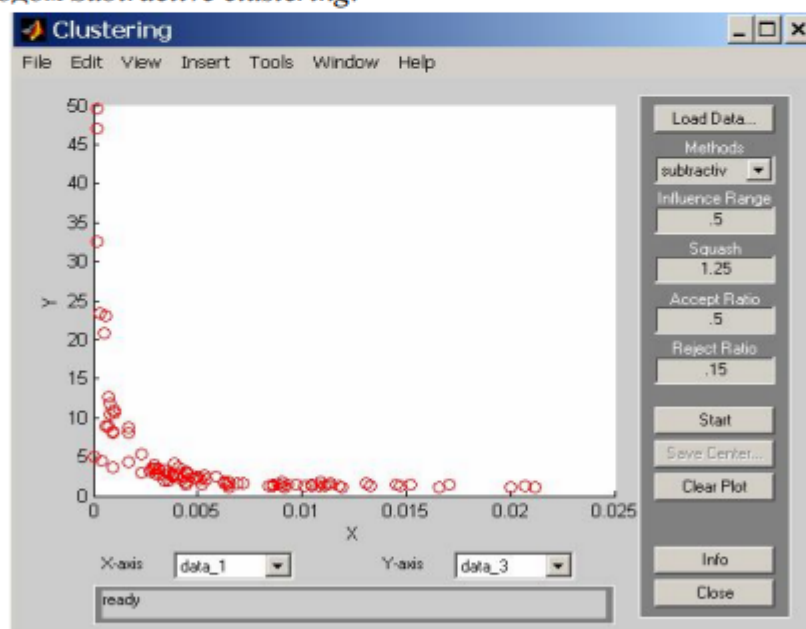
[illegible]

Clustering

File Edit View Insert Tools Window Help

50
45
40
35
30
25
20
15
10
5
0

Y

0 0.005 0.01 0.015 0.02 0.025

X

X-axis data_1

Y-axis data_3

ready

Load Data...

Methods

subtractiv

Influence Range

.5

Squash

1.25

Accept Ratio

.5

Reject Ratio

.15

Start

Save Center...

Clear Plot

Info

Close